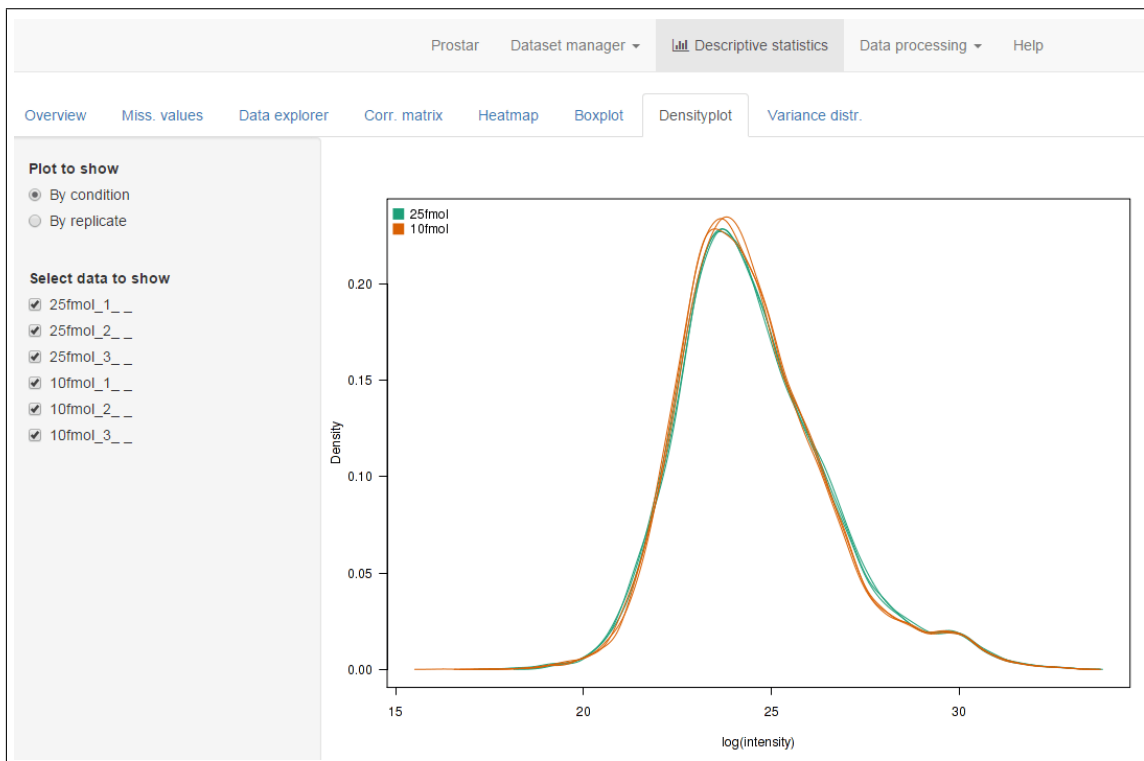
Prostar Dataset manager ▾ Descriptive statistics Data processing ▾ Help

Overview Miss. values Data explorer Corr. matrix Heatmap Boxplot Densityplot Variance distr.

Plot to show
By condition
By replicate

Select data to show
25fmol_1_ _
25fmol_2_ _
25fmol_3_ _
10fmol_1_ _
10fmol_2_ _
10fmol_3_ _

25fmol
10fmol

Density

0.20
0.15
0.10
0.05
0.00

15 20 25 30

log(intensity)